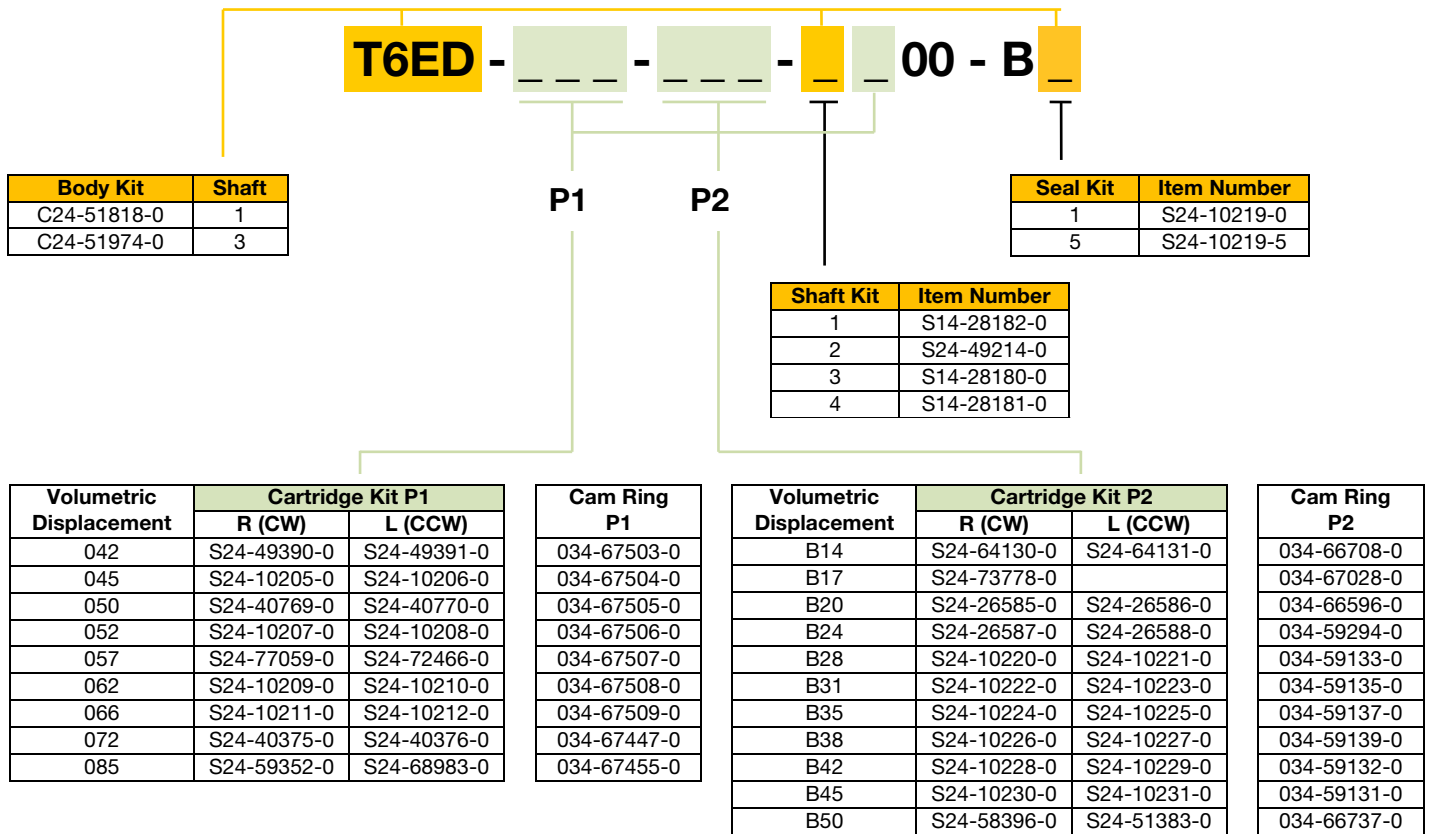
T6ED - _ _ _ - _ _ _ - _ _ 00 - B _

| Body Kit | Shaft |
|---|---|
| C24-51818-0 | 1 |
| C24-51974-0 | 3 |

P1 P2

| Seal Kit | Item Number |
|---|---|
| 1 | S24-10219-0 |
| 5 | S24-10219-5 |

| Shaft Kit | Item Number |
|---|---|
| 1 | S14-28182-0 |
| 2 | S24-49214-0 |
| 3 | S14-28180-0 |
| 4 | S14-28181-0 |

| Volumetric Displacement | Cartridge Kit P1 R (CW) | Cartridge Kit P1 L (CCW) |
|---|---|---|
| 042 | S24-49390-0 | S24-49391-0 |
| 045 | S24-10205-0 | S24-10206-0 |
| 050 | S24-40769-0 | S24-40770-0 |
| 052 | S24-10207-0 | S24-10208-0 |
| 057 | S24-77059-0 | S24-72466-0 |
| 062 | S24-10209-0 | S24-10210-0 |
| 066 | S24-10211-0 | S24-10212-0 |
| 072 | S24-40375-0 | S24-40376-0 |
| 085 | S24-59352-0 | S24-68983-0 |

| Cam Ring P1 |
|---|
| 034-67503-0 |
| 034-67504-0 |
| 034-67505-0 |
| 034-67506-0 |
| 034-67507-0 |
| 034-67508-0 |
| 034-67509-0 |
| 034-67447-0 |
| 034-67455-0 |

| Volumetric Displacement | Cartridge Kit P2 R (CW) | Cartridge Kit P2 L (CCW) |
|---|---|---|
| B14 | S24-64130-0 | S24-64131-0 |
| B17 | S24-73778-0 | |
| B20 | S24-26585-0 | S24-26586-0 |
| B24 | S24-26587-0 | S24-26588-0 |
| B28 | S24-10220-0 | S24-10221-0 |
| B31 | S24-10222-0 | S24-10223-0 |
| B35 | S24-10224-0 | S24-10225-0 |
| B38 | S24-10226-0 | S24-10227-0 |
| B42 | S24-10228-0 | S24-10229-0 |
| B45 | S24-10230-0 | S24-10231-0 |
| B50 | S24-58396-0 | S24-51383-0 |

| Cam Ring P2 |
|---|
| 034-66708-0 |
| 034-67028-0 |
| 034-66596-0 |
| 034-59294-0 |
| 034-59133-0 |
| 034-59135-0 |
| 034-59137-0 |
| 034-59139-0 |
| 034-59132-0 |
| 034-59131-0 |
| 034-66737-0 |